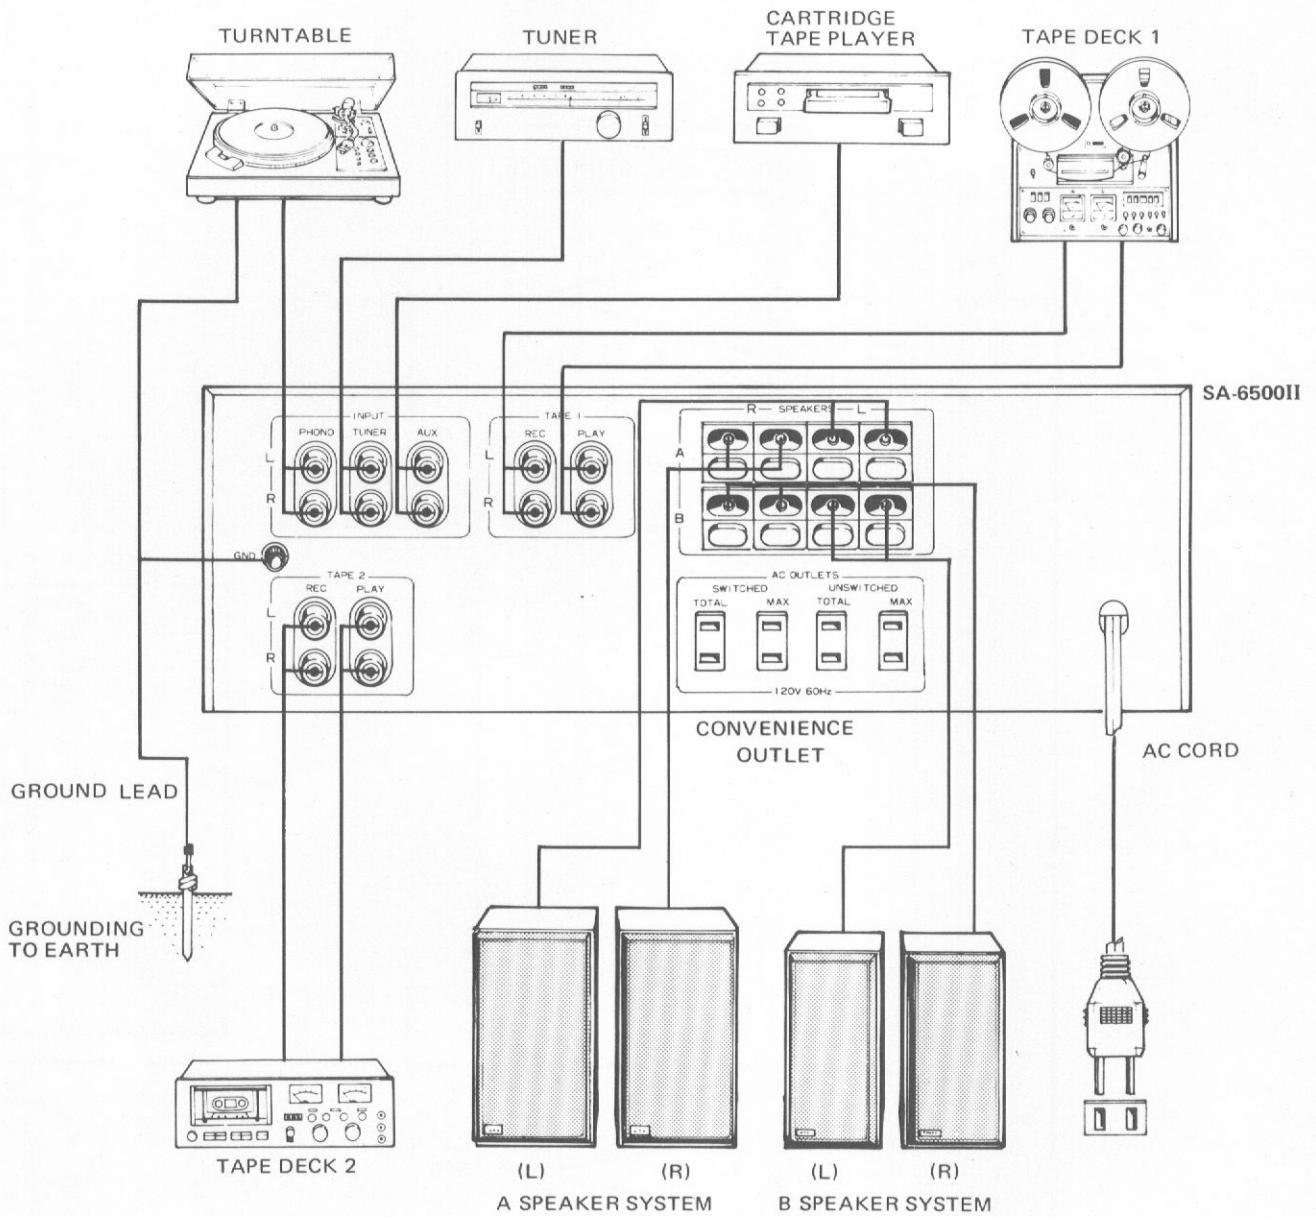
TURNTABLE

TUNER

CARTRIDGE TAPE PLAYER

TAPE DECK 1

SA-6500II

INPUT

PHONO TUNER AUX

L

R

TAPE 1

REC PLAY

L

R

R SPEAKERS L

A

B

GND

TAPE 2

REC PLAY

L

R

AC OUTLETS

SWITCHED UNSWITCHED

TOTAL MAX TOTAL MAX

120V 60Hz

CONVENIENCE OUTLET

AC CORD

GROUND LEAD

GROUNDING TO EARTH

TAPE DECK 2

(L) (R)

A SPEAKER SYSTEM

(L) (R)

B SPEAKER SYSTEM